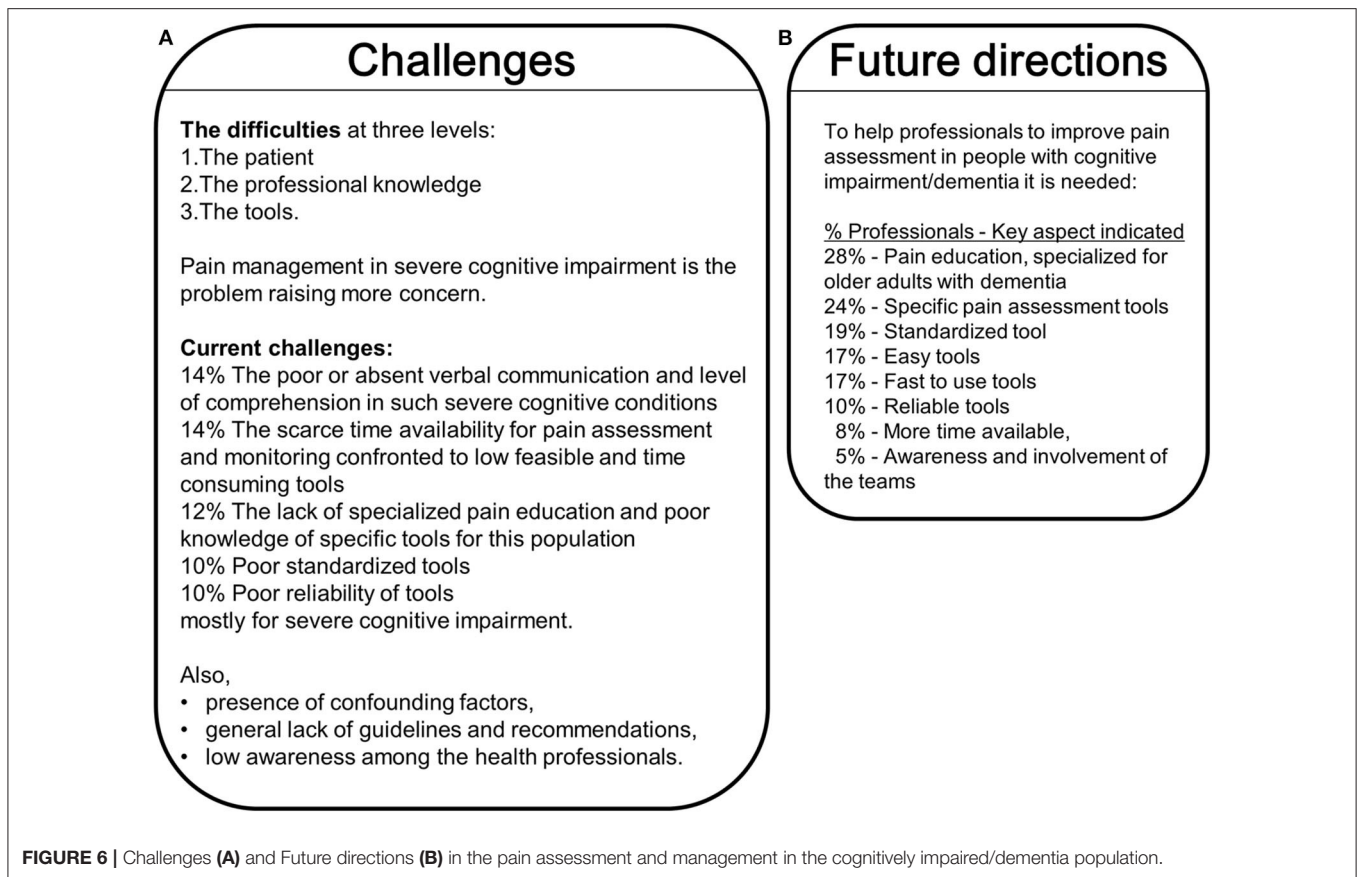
A

Challenges

**The difficulties** at three levels:
1.The patient
2.The professional knowledge
3.The tools.

Pain management in severe cognitive impairment is the problem raising more concern.

**Current challenges:**
14% The poor or absent verbal communication and level of comprehension in such severe cognitive conditions
14% The scarce time availability for pain assessment and monitoring confronted to low feasible and time consuming tools
12% The lack of specialized pain education and poor knowledge of specific tools for this population
10% Poor standardized tools
10% Poor reliability of tools
mostly for severe cognitive impairment.

Also,
• presence of confounding factors,
• general lack of guidelines and recommendations,
• low awareness among the health professionals.

B

Future directions

To help professionals to improve pain assessment in people with cognitive impairment/dementia it is needed:

% Professionals - Key aspect indicated
28% - Pain education, specialized for older adults with dementia
24% - Specific pain assessment tools
19% - Standardized tool
17% - Easy tools
17% - Fast to use tools
10% - Reliable tools
8% - More time available,
5% - Awareness and involvement of the teams

**FIGURE 6 |** Challenges **(A)** and Future directions **(B)** in the pain assessment and management in the cognitively impaired/dementia population.